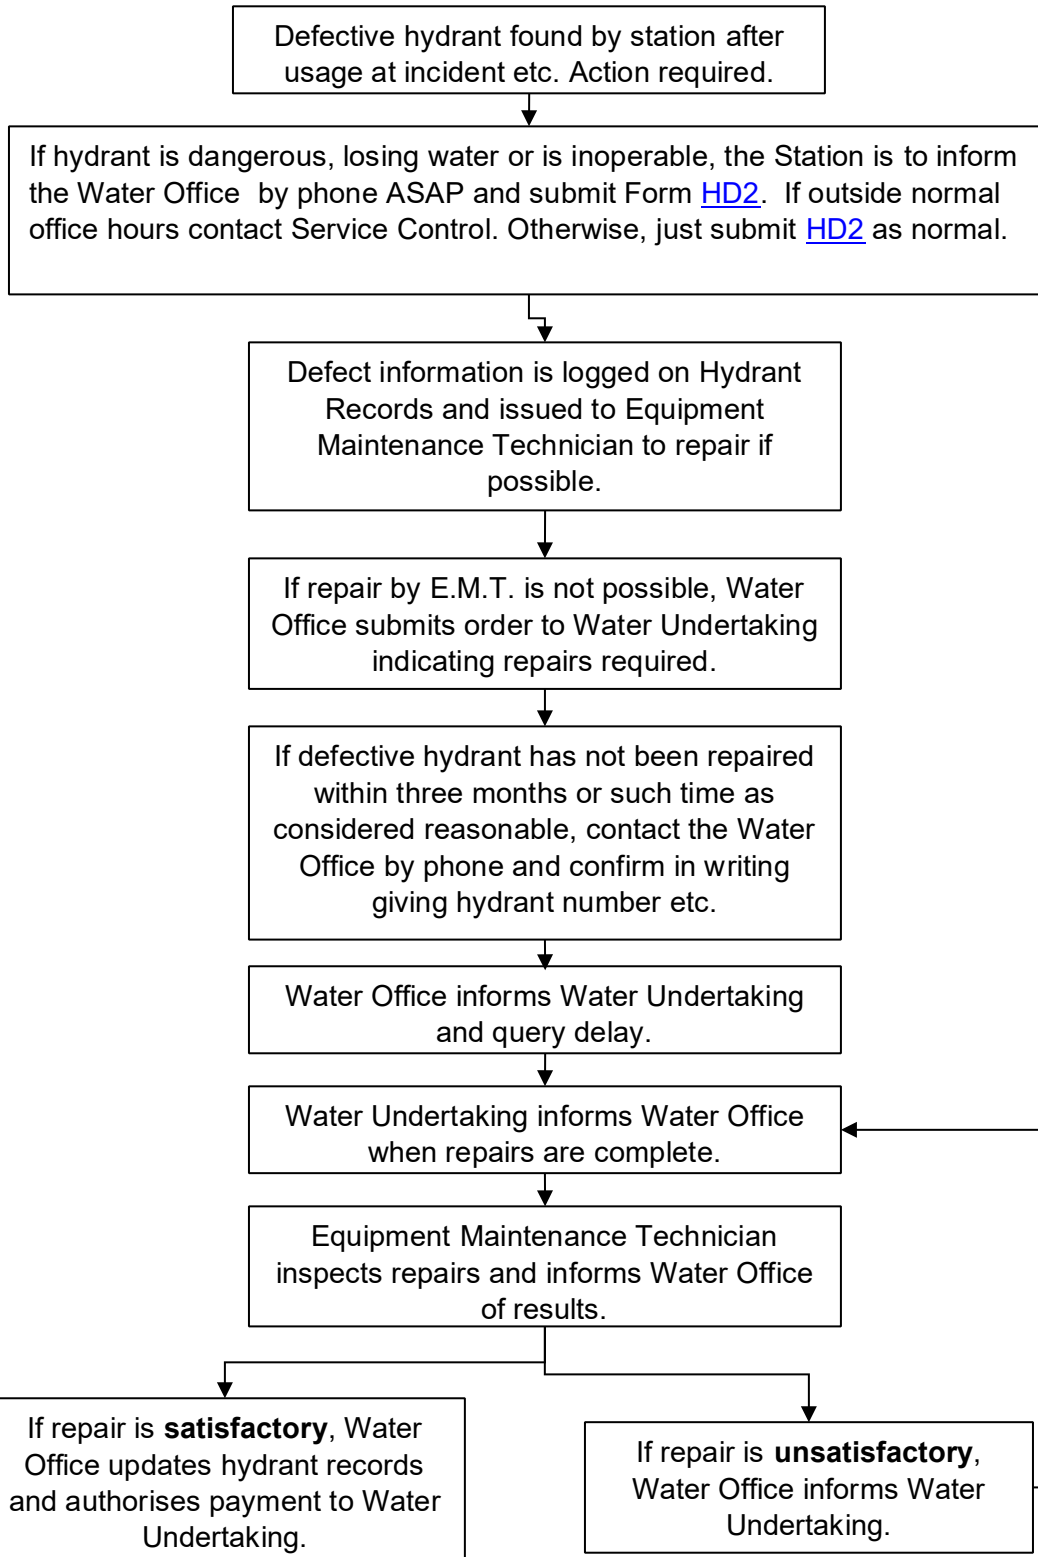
Defective hydrant found by station after usage at incident etc. Action required.

If hydrant is dangerous, losing water or is inoperable, the Station is to inform the Water Office by phone ASAP and submit Form HD2. If outside normal office hours contact Service Control. Otherwise, just submit HD2 as normal.

Defect information is logged on Hydrant Records and issued to Equipment Maintenance Technician to repair if possible.

If repair by E.M.T. is not possible, Water Office submits order to Water Undertaking indicating repairs required.

If defective hydrant has not been repaired within three months or such time as considered reasonable, contact the Water Office by phone and confirm in writing giving hydrant number etc.

Water Office informs Water Undertaking and query delay.

Water Undertaking informs Water Office when repairs are complete.

Equipment Maintenance Technician inspects repairs and informs Water Office of results.

If repair is **satisfactory**, Water Office updates hydrant records and authorises payment to Water Undertaking.

If repair is **unsatisfactory**, Water Office informs Water Undertaking.